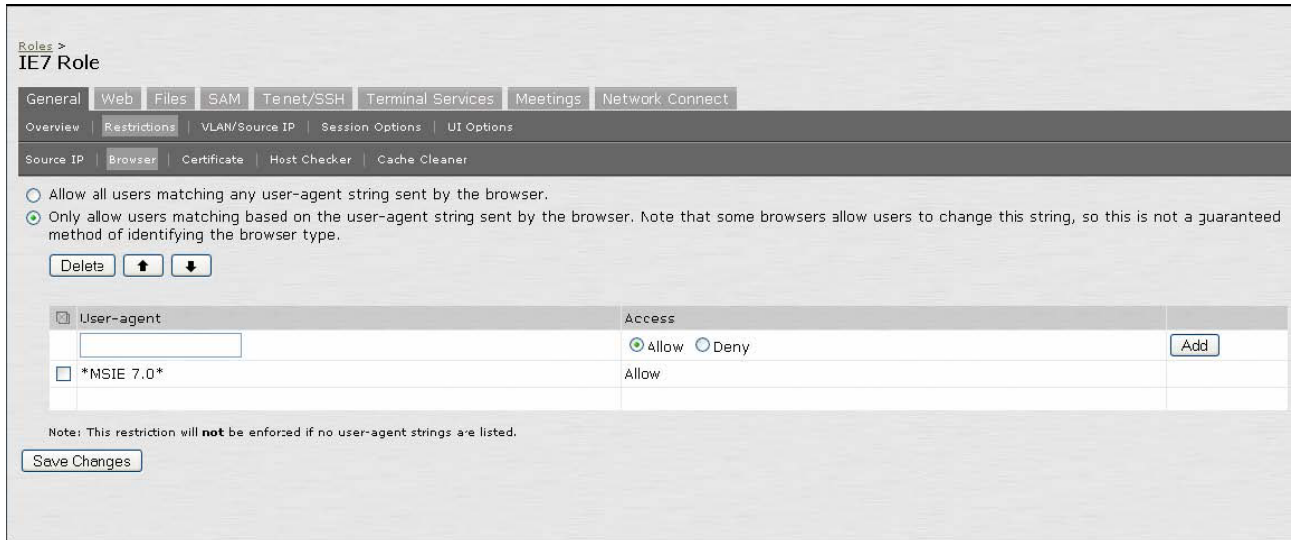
Roles >
IE7 Role

General | Web | Files | SAM | Tenet/SSH | Terminal Services | Meetings | Network Connect

Overview | Restrictions | VLAN/Source IP | Session Options | UI Options

Source IP | Browser | Certificate | Host Checker | Cache Cleaner

Allow all users matching any user-agent string sent by the browser.

Only allow users matching based on the user-agent string sent by the browser. Note that some browsers allow users to change this string, so this is not a guaranteed method of identifying the browser type.

Delete ↑ ↓

| | User-agent | Access | |
|---|---|---|---|
| | | Allow Deny | Add |
| | *MSIE 7.0* | Allow | |
| | | | |

Note: This restriction will **not** be enforced if no user-agent strings are listed.

Save Changes